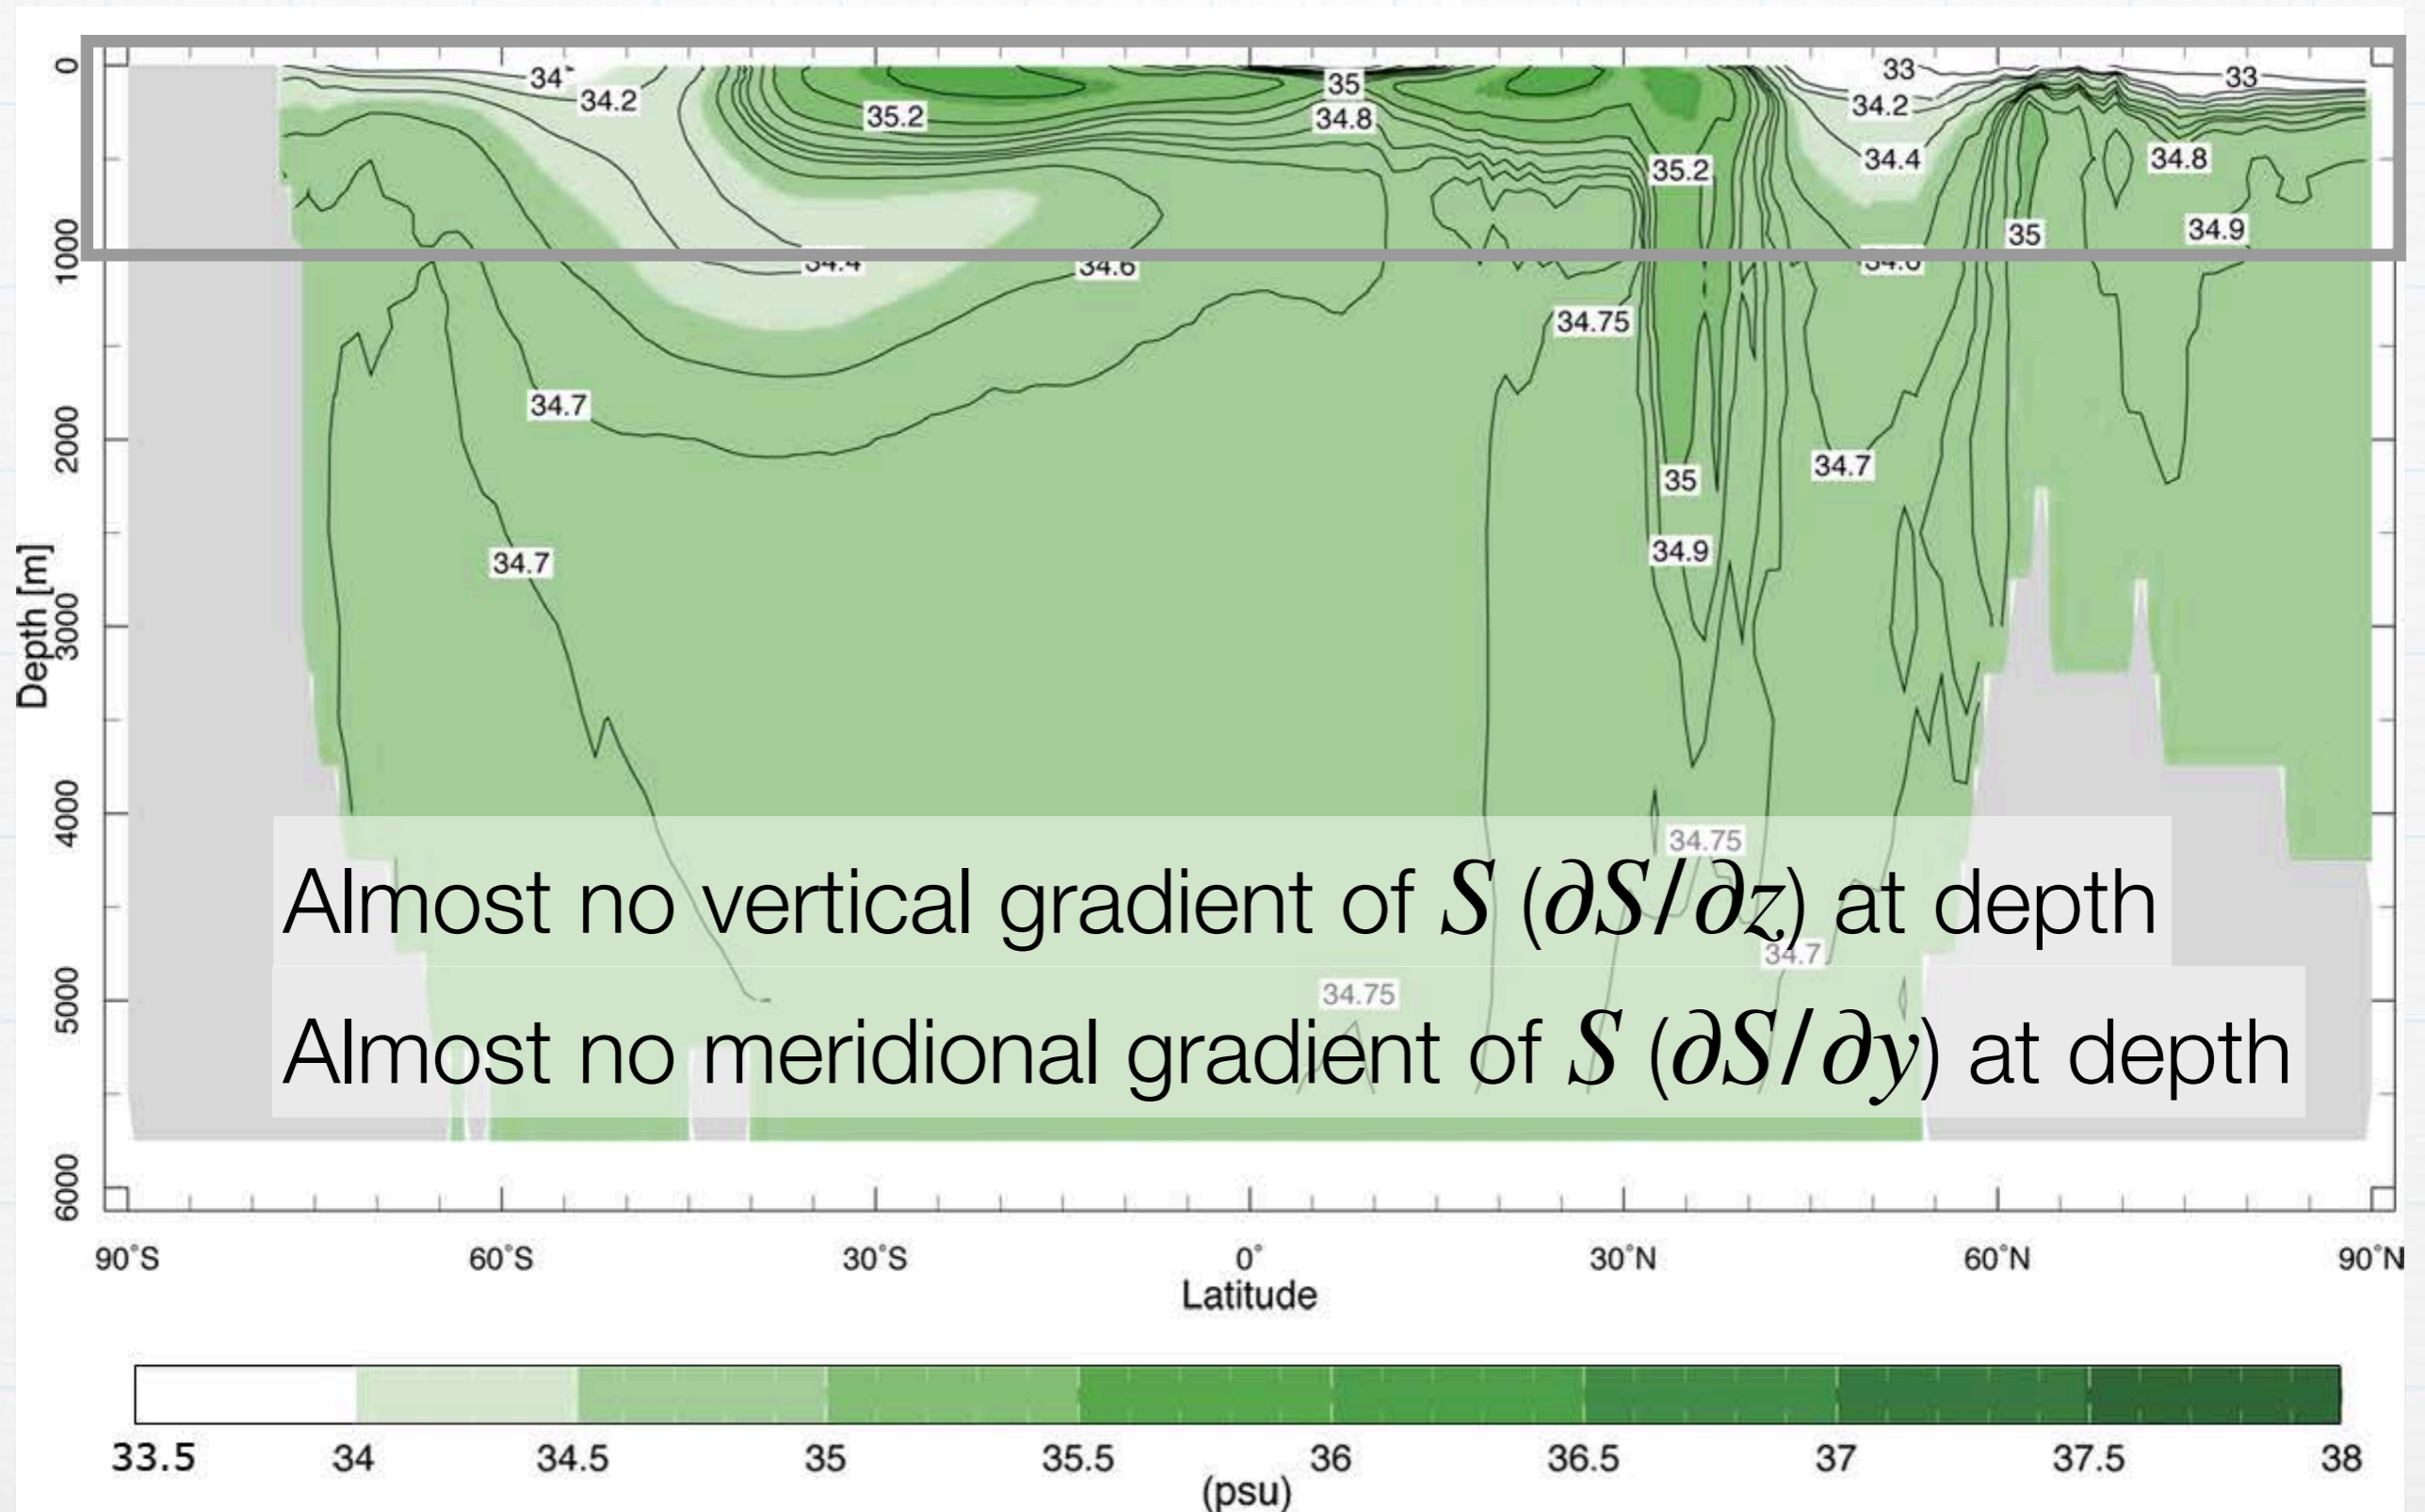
0
1000
2000
3000
4000
5000
6000
Depth [m]

34
34.2
35.2
35
34.8
35.2
33
34.2
34.4
33
34.8
35
34.9
34.4
34.6
34.6
34.75
34.7
35
34.7
34.9
34.7
34.75
34.7
34.75

Almost no vertical gradient of $S$ ($\partial S/\partial z$) at depth

Almost no meridional gradient of $S$ ($\partial S/\partial y$) at depth

90°S
60°S
30°S
0°
30°N
60°N
90°N
Latitude

33.5
34
34.5
35
35.5
36
36.5
37
37.5
38
(psu)